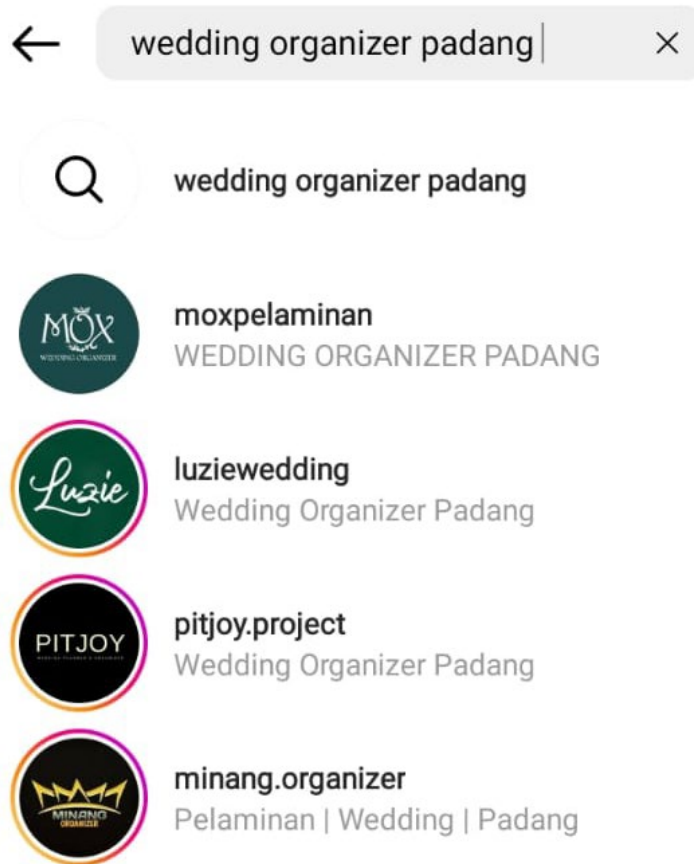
wedding organizer padang

wedding organizer padang

MOX
WEDDING ORGANIZER

moxpelaminan
WEDDING ORGANIZER PADANG

Luzie

luziewedding
Wedding Organizer Padang

PITJOY

pitjoy.project
Wedding Organizer Padang

MINANG
ORGANIZER

minang.organizer
Pelaminan | Wedding | Padang